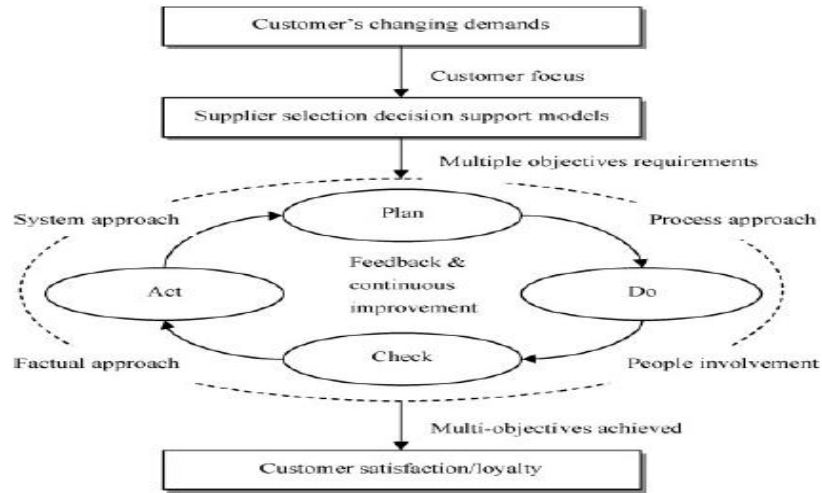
Customer's changing demands

Customer focus

Supplier selection decision support models

Multiple objectives requirements

System approach

Plan

Process approach

Feedback & continuous improvement

Act

Do

Factual approach

Check

People involvement

Multi-objectives achieved

Customer satisfaction/loyalty